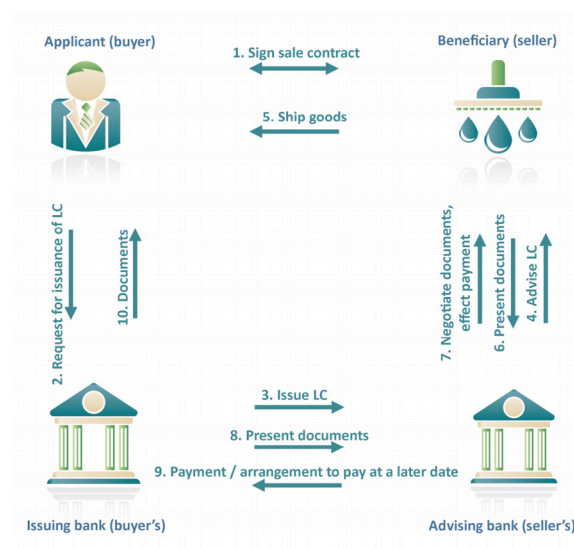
Applicant (buyer)

1. Sign sale contract

Beneficiary (seller)

5. Ship goods

2. Request for issuance of LC

10. Documents

7. Negotiate documents, effect payment

6. Present documents

4. Advise LC

3. Issue LC

8. Present documents

9. Payment / arrangement to pay at a later date

Issuing bank (buyer's)

Advising bank (seller's)